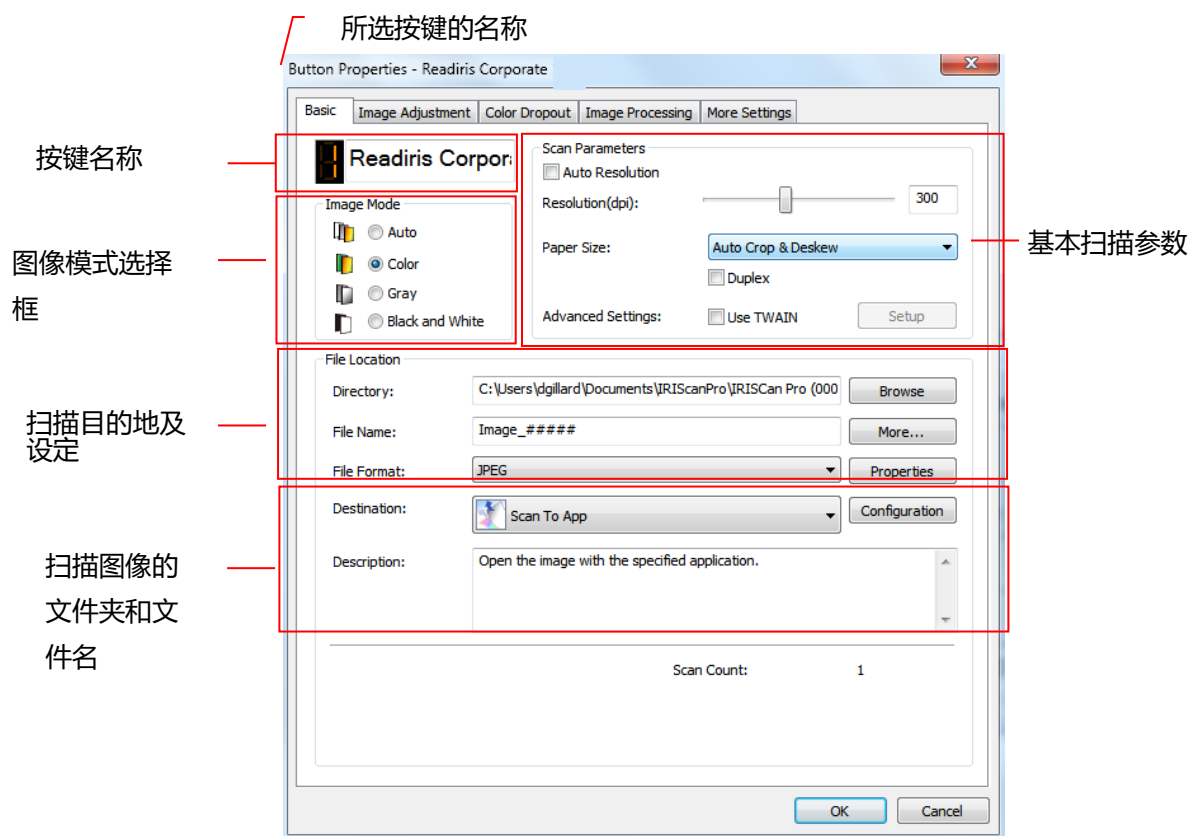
所选按键的名称

Button Properties - Readiris Corporate

Basic | Image Adjustment | Color Dropout | Image Processing | More Settings

按键名称

Readiris Corpora

Image Mode
Auto
Color
Gray
Black and White

图像模式选择框

Scan Parameters
Auto Resolution
Resolution(dpi): 300
Paper Size: Auto Crop & Deskew
Duplex
Advanced Settings: Use TWAIN Setup

基本扫描参数

File Location
Directory: C:\Users\dgillard\Documents\IRIScanPro\IRISCan Pro (000 Browse
File Name: Image_##### More...
File Format: JPEG Properties

扫描目的地及设定

Destination: Scan To App Configuration
Description: Open the image with the specified application.

扫描图像的文件夹和文件名

Scan Count: 1

OK Cancel